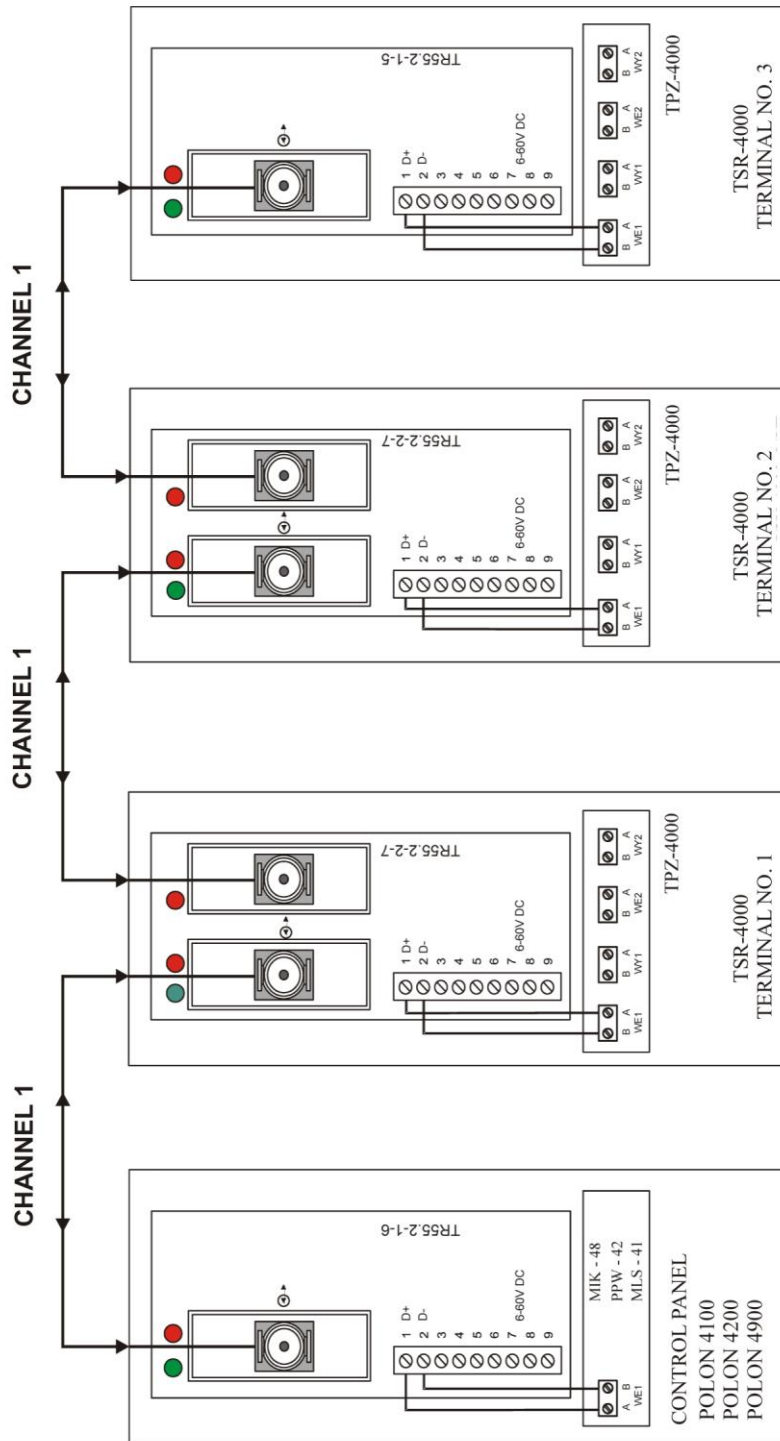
CHANNEL 1

CHANNEL 1

CHANNEL 1

TR55.2-1-6

1 D+
2 D-
3
4
5
6
7 6-60V DC
8
9

A B
WE1

MIK - 48
PPW - 42
MLS - 41

CONTROL PANEL
POLON 4100
POLON 4200
POLON 4900

TR55.2-2-7

1 D+
2 D-
3
4
5
6
7 6-60V DC
8
9

B A
WE1

B A
WY1

B A
WE2

B A
WY2

TPZ-4000

TSR-4000
TERMINAL NO. 1

TR55.2-2-7

1 D+
2 D-
3
4
5
6
7 6-60V DC
8
9

B A
WE1

B A
WY1

B A
WE2

B A
WY2

TPZ-4000

TSR-4000
TERMINAL NO. 2

TR55.2-1-5

1 D+
2 D-
3
4
5
6
7 6-60V DC
8
9

B A
WE1

B A
WY1

B A
WE2

B A
WY2

TPZ-4000

TSR-4000
TERMINAL NO. 3